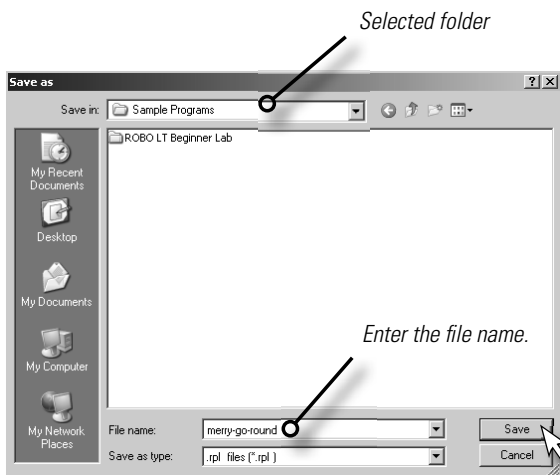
Selected folder

Save as

?

X

Save in:

Sample Programs

ROBO LT Beginner Lab

My Recent Documents

Desktop

My Documents

My Computer

My Network Places

Enter the file name.

File name:

merry-go-round

Save as type:

.rpl files (*.rpl)

Save

Cancel